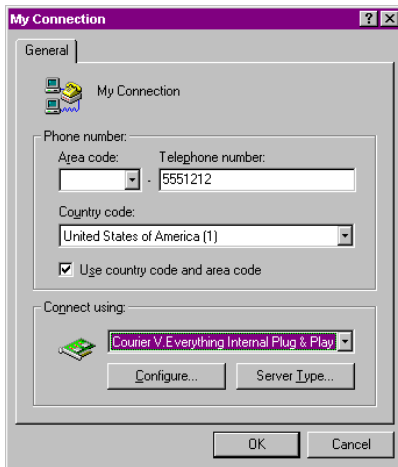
My Connection

?

General

My Connection

Phone number:

Area code:

Telephone number:

-

5551212

Country code:

United States of America (1)

Use country code and area code

Connect using:

Courier V.Everything Internal Plug & Play

Configure...

Server Type...

OK

Cancel